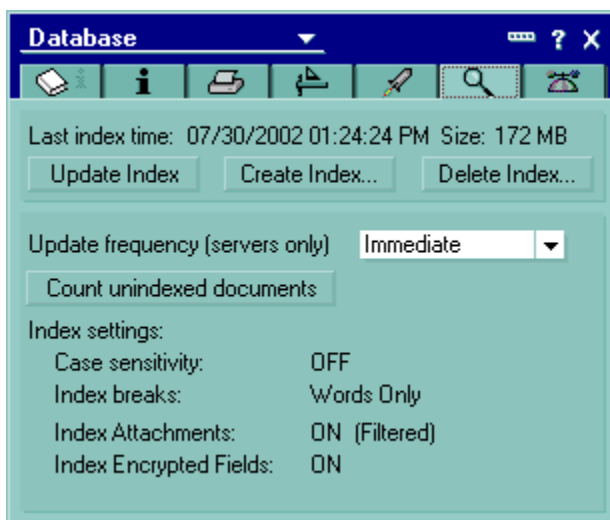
Database ? X

i

Last index time: 07/30/2002 01:24:24 PM Size: 172 MB

Update Index

Create Index...

Delete Index...

Update frequency (servers only) Immediate

Count unindexed documents

Index settings:

Case sensitivity: OFF

Index breaks: Words Only

Index Attachments: ON (Filtered)

Index Encrypted Fields: ON